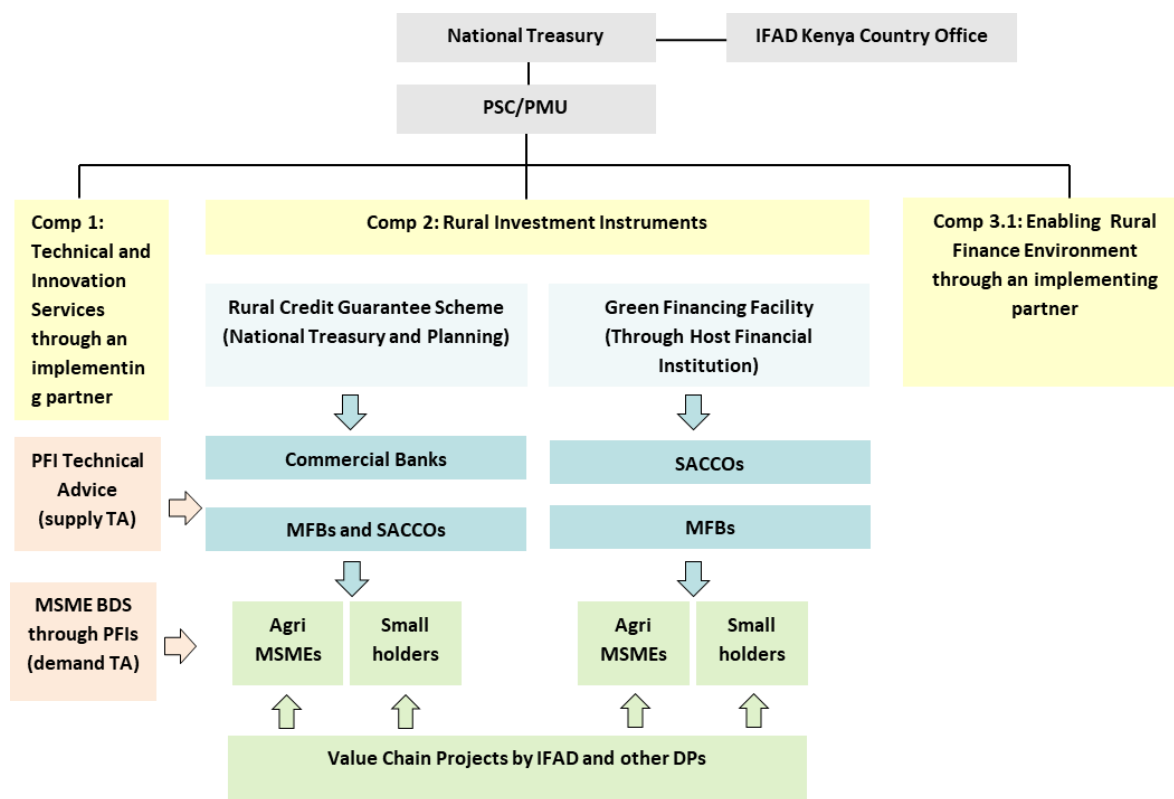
National Treasury

IFAD Kenya Country Office

PSC/PMU

Comp 1: Technical and Innovation Services through an implementing partner

Comp 2: Rural Investment Instruments

Comp 3.1: Enabling Rural Finance Environment through an implementing partner

Rural Credit Guarantee Scheme (National Treasury and Planning)

Green Financing Facility (Through Host Financial Institution)

Commercial Banks

SACCOs

PFI Technical Advice (supply TA)

MFBs and SACCOs

MFBs

MSME BDS through PFIs (demand TA)

Agri MSMEs

Small holders

Agri MSMEs

Small holders

Value Chain Projects by IFAD and other DPs